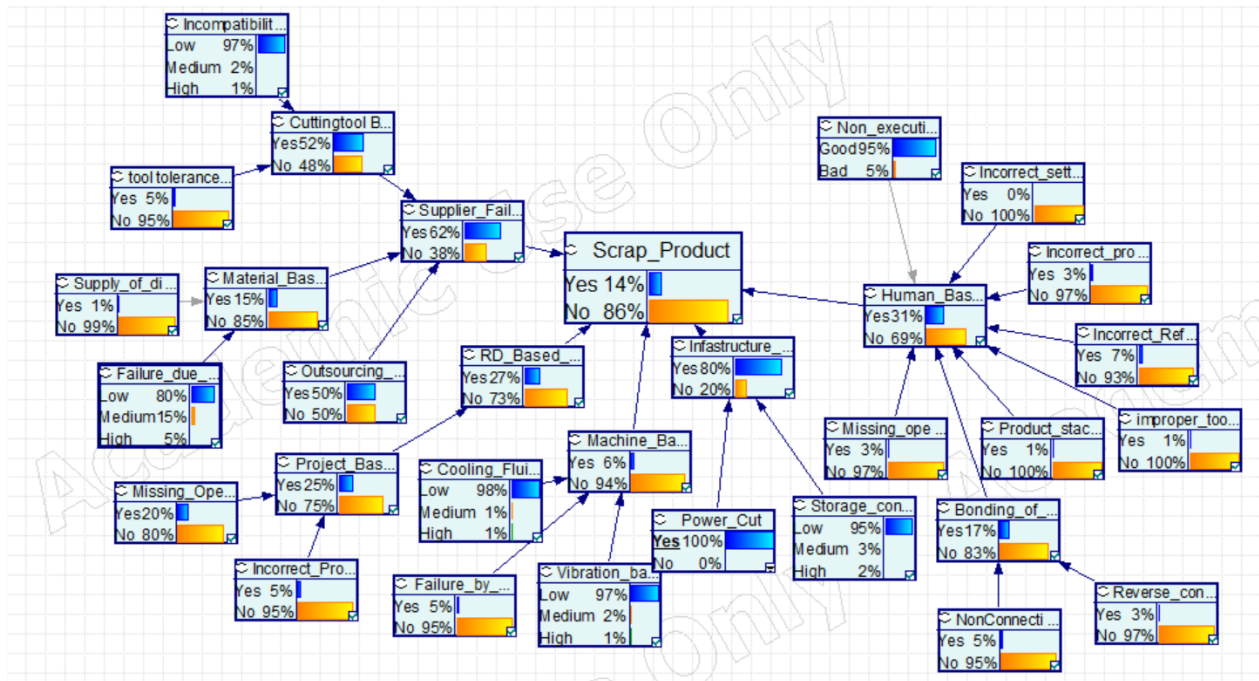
Incompatibilit...
Low 97%
Medium 2%
High 1%

Cuttingtool B...
Yes 52%
No 48%

tool tolerance...
Yes 5%
No 95%

Supplier_Fail...
Yes 62%
No 38%

Scrap_Product
Yes 14%
No 86%

Supply_of_di...
Yes 1%
No 99%

Material_Bas...
Yes 15%
No 85%

Failure_due_...
Low 80%
Medium 15%
High 5%

Outsourcing_...
Yes 50%
No 50%

RD_Based_...
Yes 27%
No 73%

Infastructure_...
Yes 80%
No 20%

Non_executi...
Good 95%
Bad 5%

Incorrect_sett...
Yes 0%
No 100%

Incorrect_pro...
Yes 3%
No 97%

Human_Bas...
Yes 31%
No 69%

Incorrect_Ref...
Yes 7%
No 93%

Missing_ope...
Yes 3%
No 97%

Product_stac...
Yes 1%
No 100%

improper_too...
Yes 1%
No 100%

Missing_Ope...
Yes 20%
No 80%

Project_Bas...
Yes 25%
No 75%

Cooling_Flui...
Low 98%
Medium 1%
High 1%

Machine_Ba...
Yes 6%
No 94%

Power_Cut
Yes 100%
No 0%

Storage_con...
Low 95%
Medium 3%
High 2%

Bonding_of_...
Yes 17%
No 83%

Incorrect_Pro...
Yes 5%
No 95%

Failure_by_...
Yes 5%
No 95%

Vibration_ba...
Low 97%
Medium 2%
High 1%

NonConnecti...
Yes 5%
No 95%

Reverse_con...
Yes 3%
No 97%

Academic Use Only
Academic Use Only